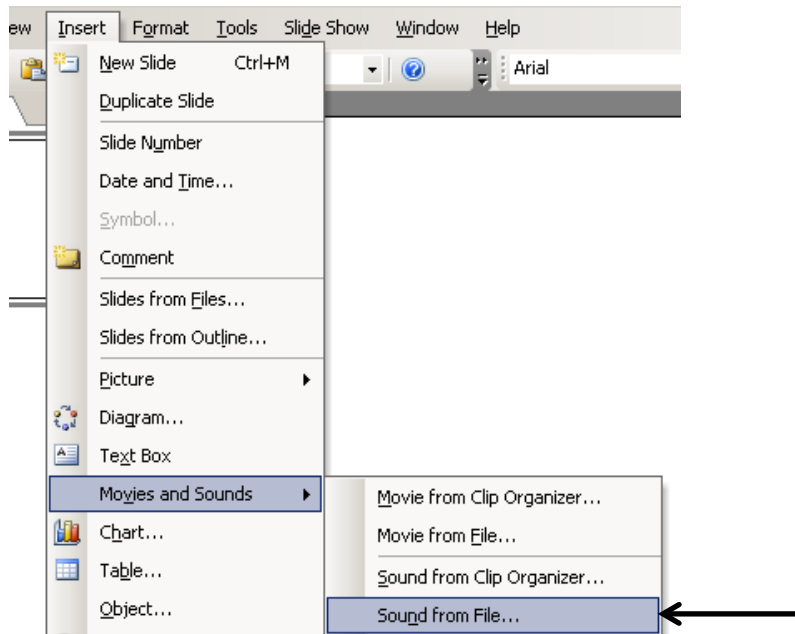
ew Insert Format Tools Slide Show Window Help

Arial

New Slide Ctrl+M
Duplicate Slide
Slide Number
Date and Time...
Symbol...
Comment
Slides from Files...
Slides from Outline...
Picture
Diagram...
Text Box
Movies and Sounds
Chart...
Table...
Object...

Movie from Clip Organizer...
Movie from File...
Sound from Clip Organizer...
Sound from File...